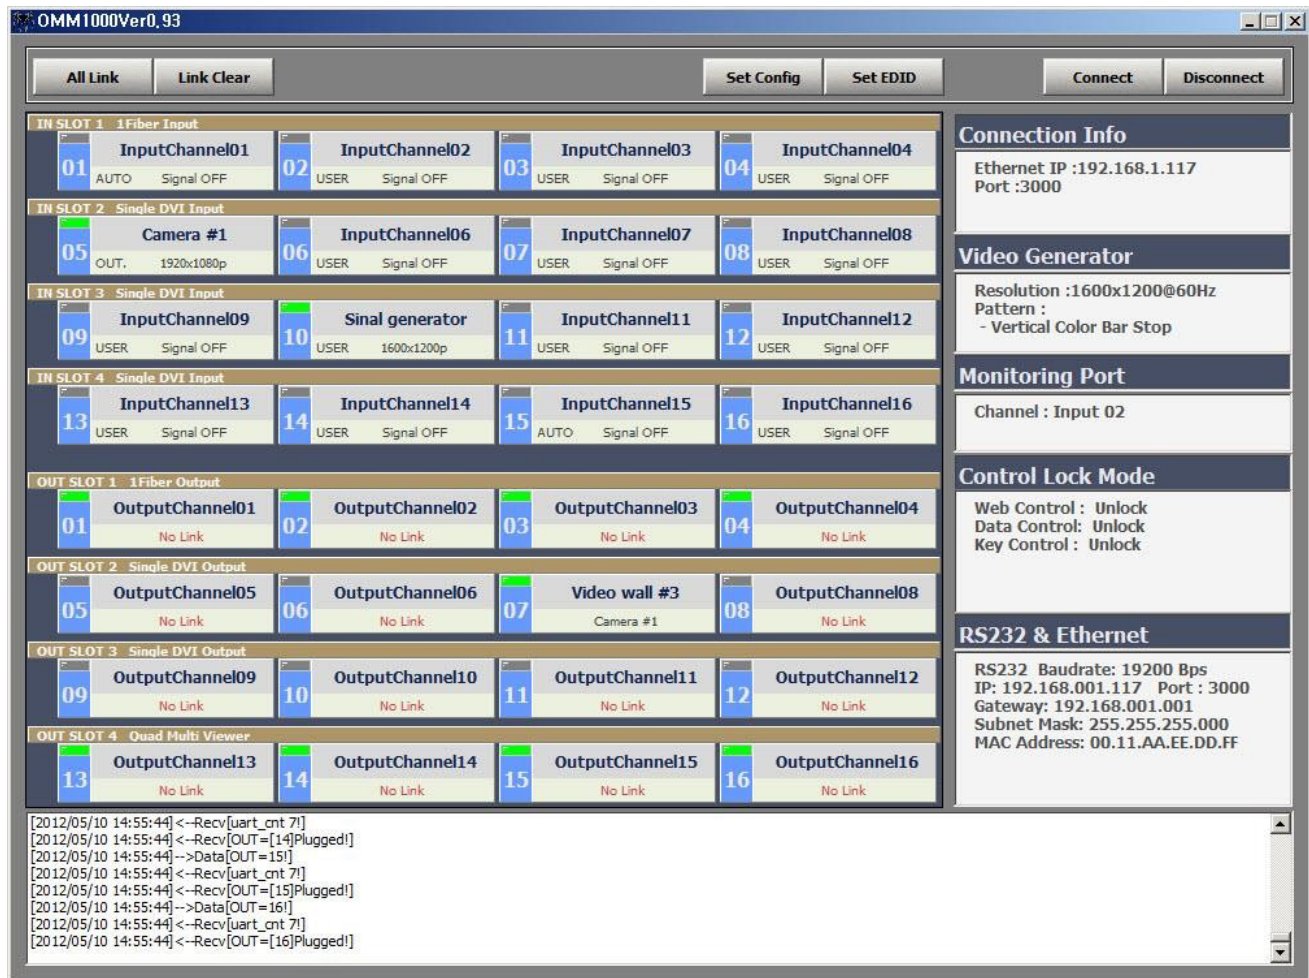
OMM1000Ver0.93

All Link
Link Clear
Set Config
Set EDID
Connect
Disconnect

IN SLOT 1 1Fiber Input
01 InputChannel01 AUTO Signal OFF
02 InputChannel02 USER Signal OFF
03 InputChannel03 USER Signal OFF
04 InputChannel04 USER Signal OFF

IN SLOT 2 Single DVI Input
05 Camera #1 OUT. 1920x1080p
06 InputChannel06 USER Signal OFF
07 InputChannel07 USER Signal OFF
08 InputChannel08 USER Signal OFF

IN SLOT 3 Single DVI Input
09 InputChannel09 USER Signal OFF
10 Sinal generator USER 1600x1200p
11 InputChannel11 USER Signal OFF
12 InputChannel12 USER Signal OFF

IN SLOT 4 Single DVI Input
13 InputChannel13 USER Signal OFF
14 InputChannel14 USER Signal OFF
15 InputChannel15 AUTO Signal OFF
16 InputChannel16 USER Signal OFF

OUT SLOT 1 1Fiber Output
01 OutputChannel01 No Link
02 OutputChannel02 No Link
03 OutputChannel03 No Link
04 OutputChannel04 No Link

OUT SLOT 2 Single DVI Output
05 OutputChannel05 No Link
06 OutputChannel06 No Link
07 Video wall #3 Camera #1
08 OutputChannel08 No Link

OUT SLOT 3 Single DVI Output
09 OutputChannel09 No Link
10 OutputChannel10 No Link
11 OutputChannel11 No Link
12 OutputChannel12 No Link

OUT SLOT 4 Quad Multi Viewer
13 OutputChannel13 No Link
14 OutputChannel14 No Link
15 OutputChannel15 No Link
16 OutputChannel16 No Link

Connection Info
Ethernet IP :192.168.1.117
Port :3000

Video Generator
Resolution :1600x1200@60Hz
Pattern :
- Vertical Color Bar Stop

Monitoring Port
Channel : Input 02

Control Lock Mode
Web Control : Unlock
Data Control: Unlock
Key Control : Unlock

RS232 & Ethernet
RS232 Baudrate: 19200 Bps
IP: 192.168.001.117 Port : 3000
Gateway: 192.168.001.001
Subnet Mask: 255.255.255.000
MAC Address: 00.11.AA.EE.DD.FF

[2012/05/10 14:55:44] <--Recv[uart_cnt 7!]
[2012/05/10 14:55:44] <--Recv[OUT=[14]Plugged!]
[2012/05/10 14:55:44] -->Data[OUT=15!]
[2012/05/10 14:55:44] <--Recv[uart_cnt 7!]
[2012/05/10 14:55:44] <--Recv[OUT=[15]Plugged!]
[2012/05/10 14:55:44] -->Data[OUT=16!]
[2012/05/10 14:55:44] <--Recv[uart_cnt 7!]
[2012/05/10 14:55:44] <--Recv[OUT=[16]Plugged!]